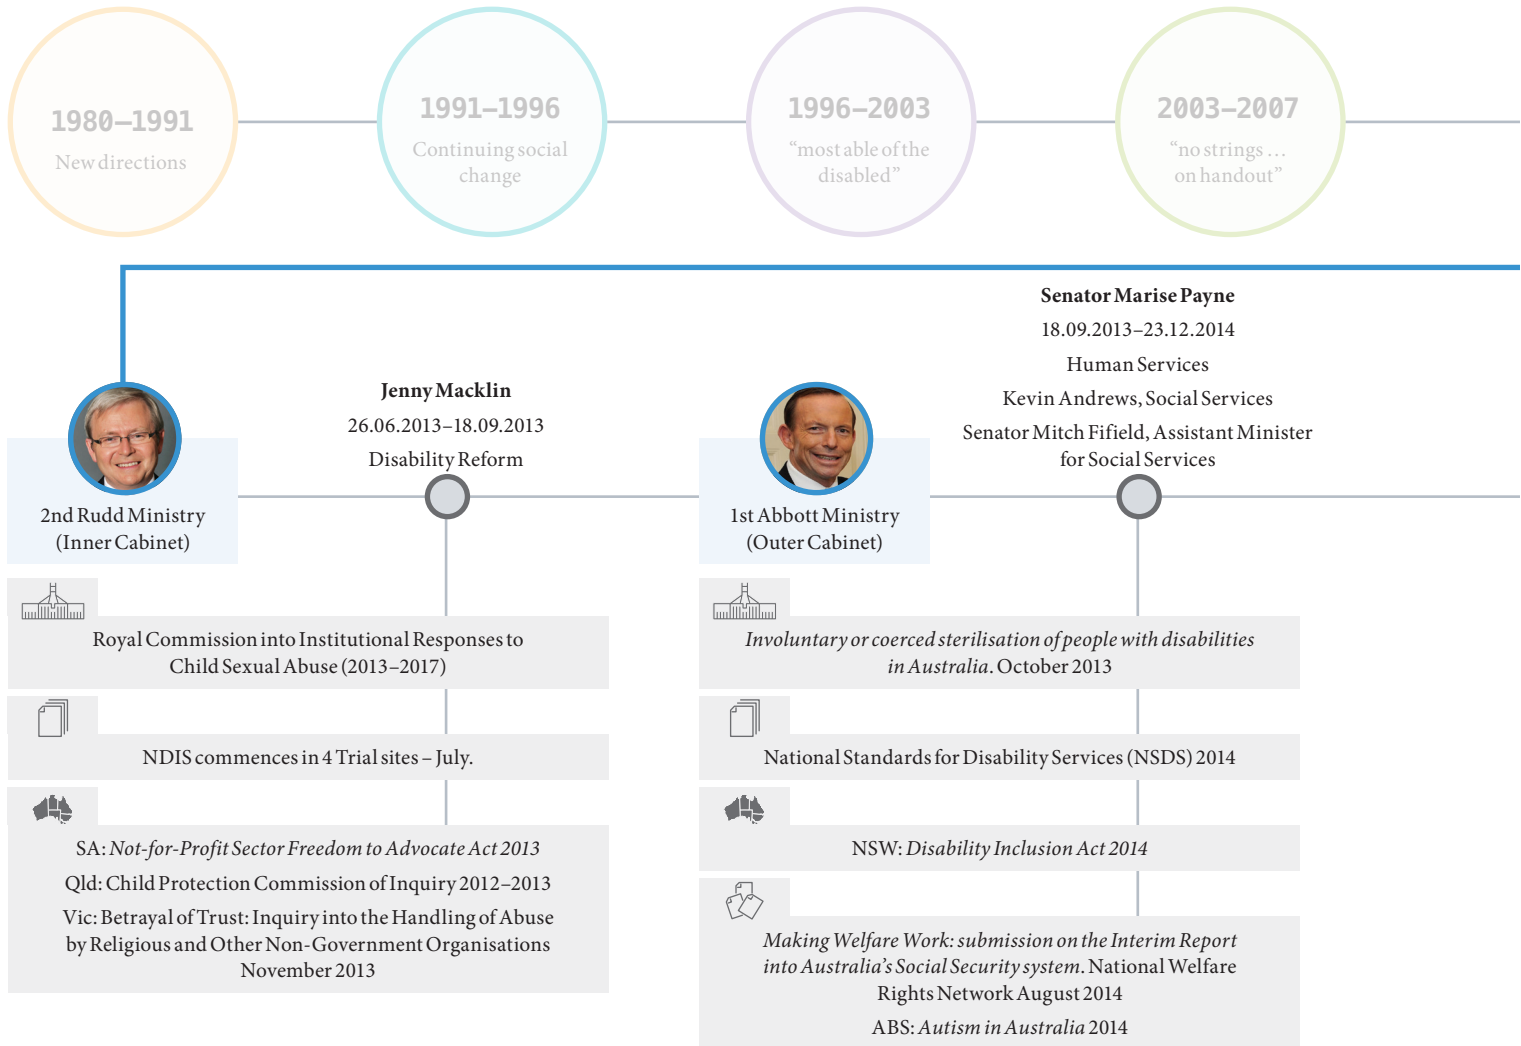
1980–1991
New directions

1991–1996
Continuing social change

1996–2003
"most able of the disabled"

2003–2007
"no strings … on handout"

2nd Rudd Ministry
(Inner Cabinet)

Jenny Macklin
26.06.2013–18.09.2013
Disability Reform

1st Abbott Ministry
(Outer Cabinet)

Senator Marise Payne
18.09.2013–23.12.2014
Human Services
Kevin Andrews, Social Services
Senator Mitch Fifield, Assistant Minister for Social Services

Royal Commission into Institutional Responses to Child Sexual Abuse (2013–2017)

NDIS commences in 4 Trial sites – July.

SA: *Not-for-Profit Sector Freedom to Advocate Act 2013*

Qld: Child Protection Commission of Inquiry 2012–2013

Vic: Betrayal of Trust: Inquiry into the Handling of Abuse by Religious and Other Non-Government Organisations November 2013

*Involuntary or coerced sterilisation of people with disabilities in Australia*. October 2013

National Standards for Disability Services (NSDS) 2014

NSW: *Disability Inclusion Act 2014*

*Making Welfare Work: submission on the Interim Report into Australia's Social Security system*. National Welfare Rights Network August 2014

ABS: *Autism in Australia* 2014